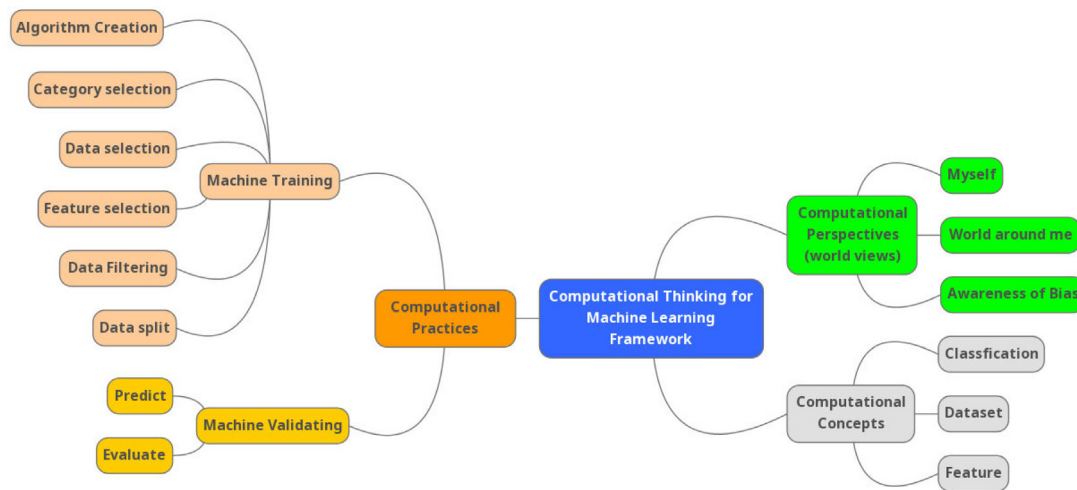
Algorithm Creation

Category selection

Data selection

Feature selection

Data Filtering

Data split

Machine Training

Predict

Evaluate

Machine Validating

Computational Practices

Computational Thinking for Machine Learning Framework

Computational Perspectives (world views)

Myself

World around me

Awareness of Bias

Computational Concepts

Classfication

Dataset

Feature